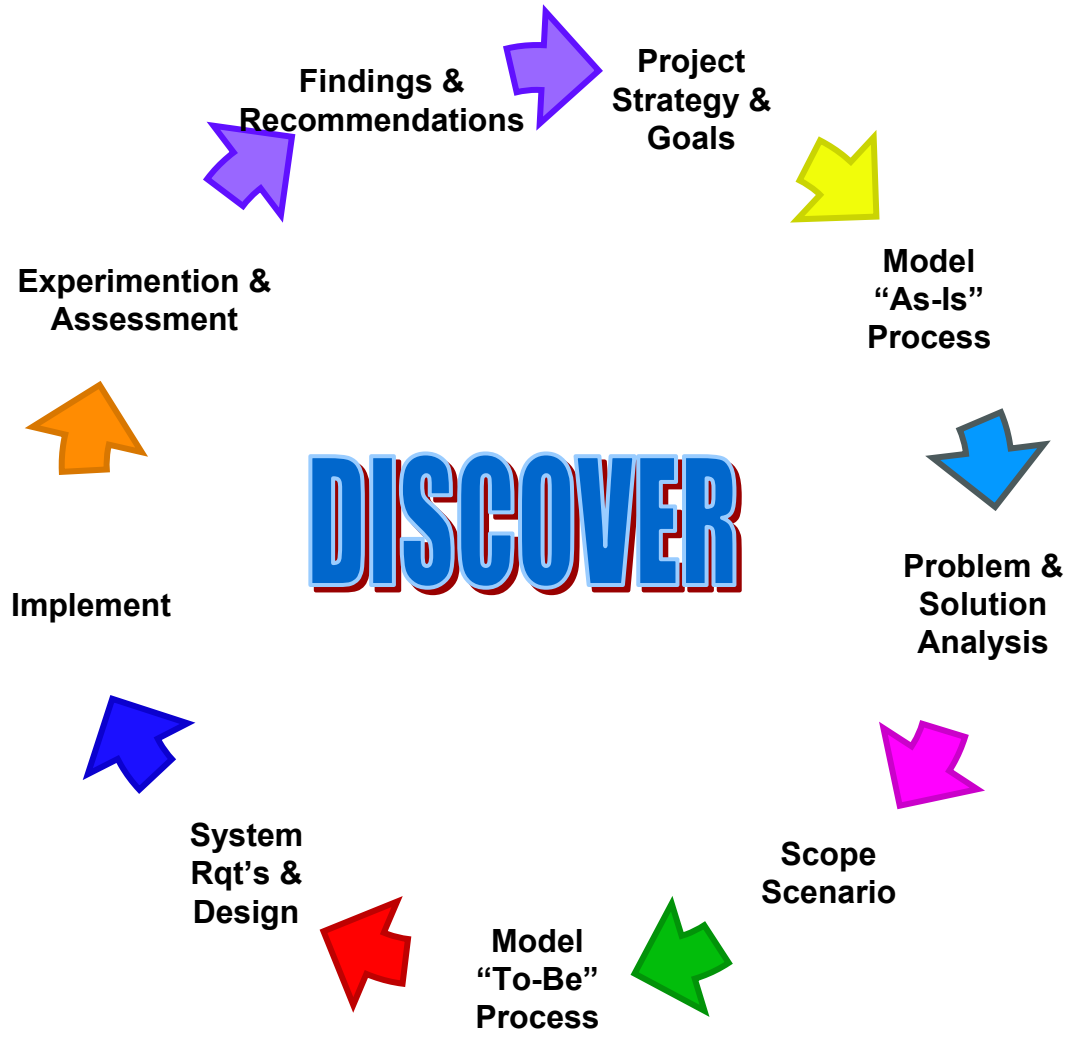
Project Strategy & Goals

Model “As-Is” Process

Problem & Solution Analysis

Scope Scenario

Model “To-Be” Process

System Rqt’s & Design

Implement

Experimention & Assessment

Findings & Recommendations

DISCOVER